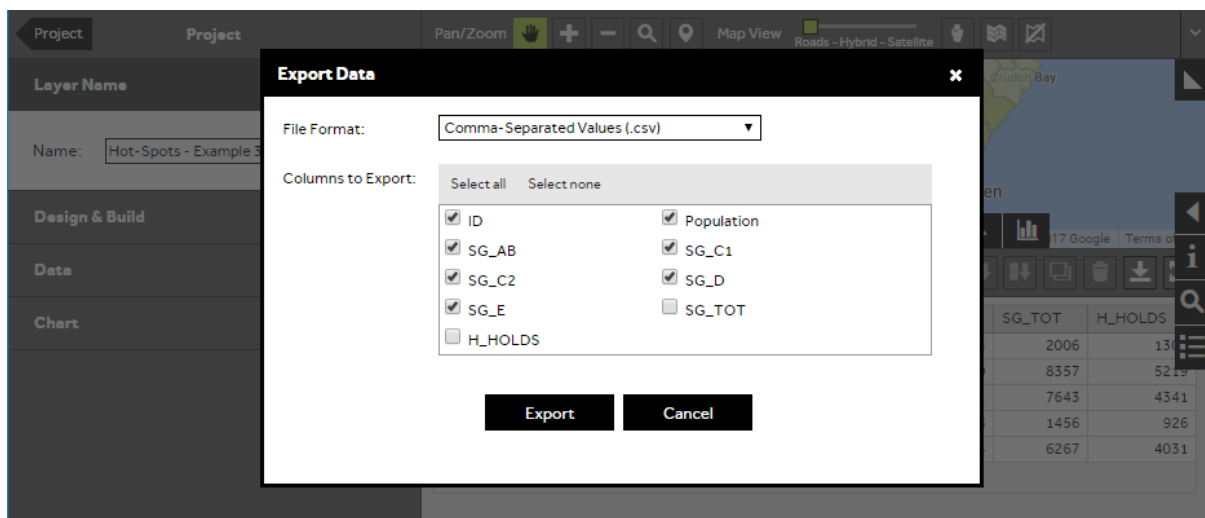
Project Project

Pan/Zoom Map View Roads - Hybrid - Satellite

Layer Name

Name: Hot-Spots - Example 3

Design & Build

Data

Chart

Cruden Bay

en

17 Google Terms o

| SG_TOT | H_HOLDS |
|---|---|
| 2006 | 130 |
| 8357 | 5219 |
| 7643 | 4341 |
| 1456 | 926 |
| 6267 | 4031 |

Export Data

File Format: Comma-Separated Values (.csv)

Columns to Export: Select all Select none

ID
Population
SG_AB
SG_C1
SG_C2
SG_D
SG_E
SG_TOT
H_HOLDS

Export Cancel